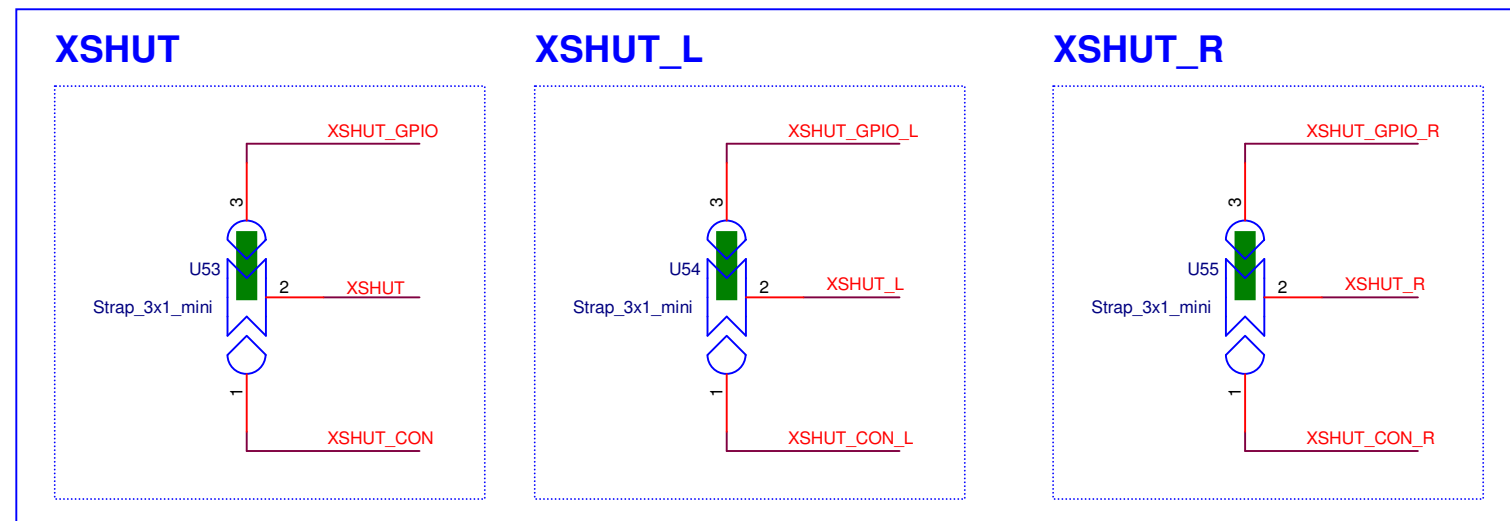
XSHUT

XSHUT_GPIO

3

U53

Strap_3x1_mini

2

XSHUT

1

XSHUT_CON

XSHUT_L

XSHUT_GPIO_L

3

U54

Strap_3x1_mini

2

XSHUT_L

1

XSHUT_CON_L

XSHUT_R

XSHUT_GPIO_R

3

U55

Strap_3x1_mini

2

XSHUT_R

1

XSHUT_CON_R